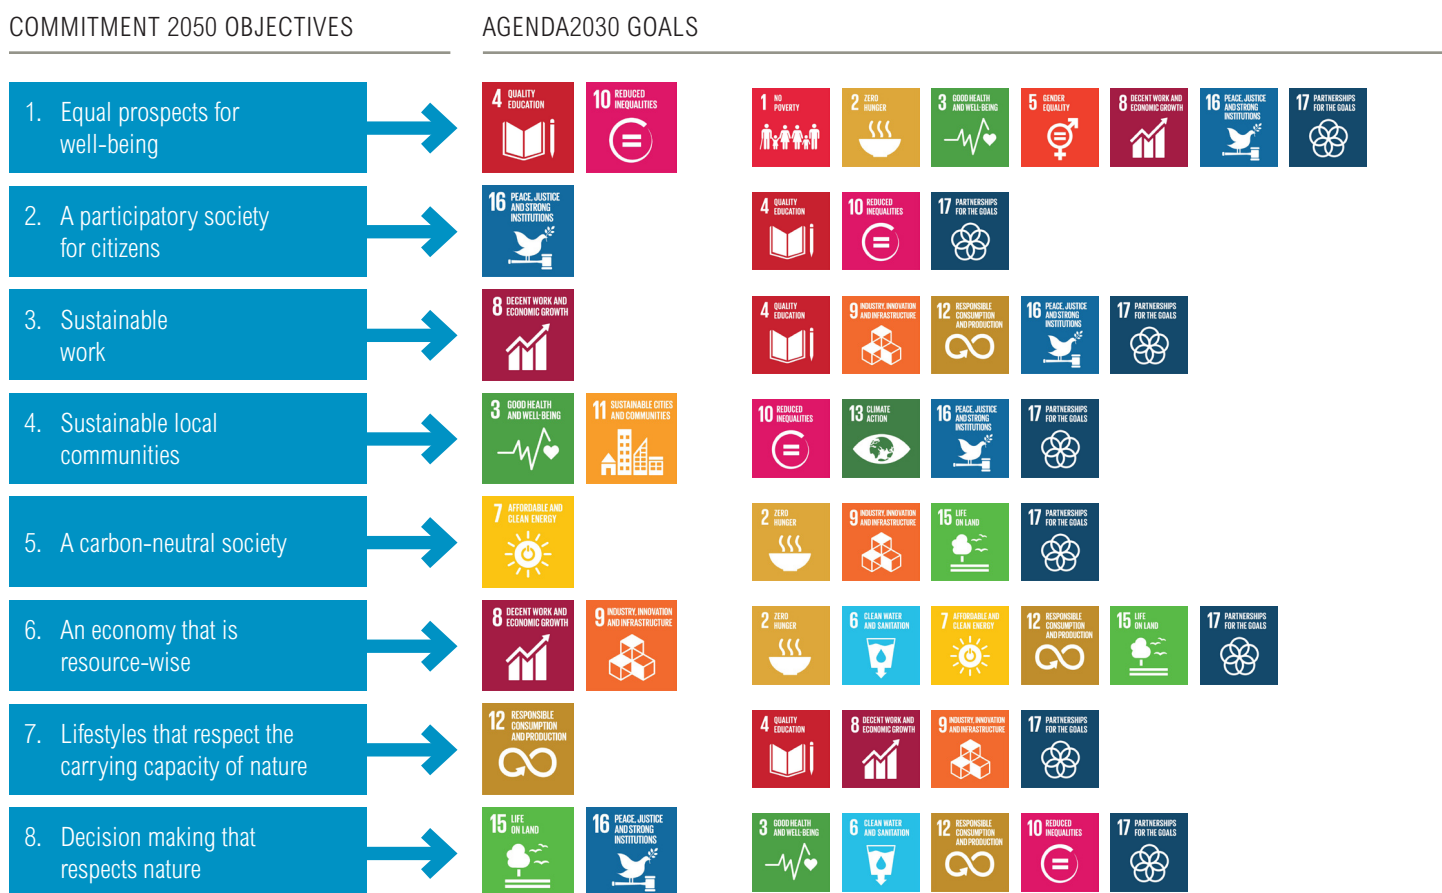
COMMITMENT 2050 OBJECTIVES

AGENDA2030 GOALS

1. Equal prospects for well-being

4 QUALITY EDUCATION

10 REDUCED INEQUALITIES

1 NO POVERTY

2 ZERO HUNGER

3 GOOD HEALTH AND WELL-BEING

5 GENDER EQUALITY

8 DECENT WORK AND ECONOMIC GROWTH

16 PEACE, JUSTICE AND STRONG INSTITUTIONS

17 PARTNERSHIPS FOR THE GOALS

2. A participatory society for citizens

16 PEACE, JUSTICE AND STRONG INSTITUTIONS

4 QUALITY EDUCATION

10 REDUCED INEQUALITIES

17 PARTNERSHIPS FOR THE GOALS

3. Sustainable work

8 DECENT WORK AND ECONOMIC GROWTH

4 QUALITY EDUCATION

9 INDUSTRY, INNOVATION AND INFRASTRUCTURE

12 RESPONSIBLE CONSUMPTION AND PRODUCTION

16 PEACE, JUSTICE AND STRONG INSTITUTIONS

17 PARTNERSHIPS FOR THE GOALS

4. Sustainable local communities

3 GOOD HEALTH AND WELL-BEING

11 SUSTAINABLE CITIES AND COMMUNITIES

10 REDUCED INEQUALITIES

13 CLIMATE ACTION

16 PEACE, JUSTICE AND STRONG INSTITUTIONS

17 PARTNERSHIPS FOR THE GOALS

5. A carbon-neutral society

7 AFFORDABLE AND CLEAN ENERGY

2 ZERO HUNGER

9 INDUSTRY, INNOVATION AND INFRASTRUCTURE

15 LIFE ON LAND

17 PARTNERSHIPS FOR THE GOALS

6. An economy that is resource-wise

8 DECENT WORK AND ECONOMIC GROWTH

9 INDUSTRY, INNOVATION AND INFRASTRUCTURE

2 ZERO HUNGER

6 CLEAN WATER AND SANITATION

7 AFFORDABLE AND CLEAN ENERGY

12 RESPONSIBLE CONSUMPTION AND PRODUCTION

15 LIFE ON LAND

17 PARTNERSHIPS FOR THE GOALS

7. Lifestyles that respect the carrying capacity of nature

12 RESPONSIBLE CONSUMPTION AND PRODUCTION

4 QUALITY EDUCATION

8 DECENT WORK AND ECONOMIC GROWTH

9 INDUSTRY, INNOVATION AND INFRASTRUCTURE

17 PARTNERSHIPS FOR THE GOALS

8. Decision making that respects nature

15 LIFE ON LAND

16 PEACE, JUSTICE AND STRONG INSTITUTIONS

3 GOOD HEALTH AND WELL-BEING

6 CLEAN WATER AND SANITATION

12 RESPONSIBLE CONSUMPTION AND PRODUCTION

10 REDUCED INEQUALITIES

17 PARTNERSHIPS FOR THE GOALS